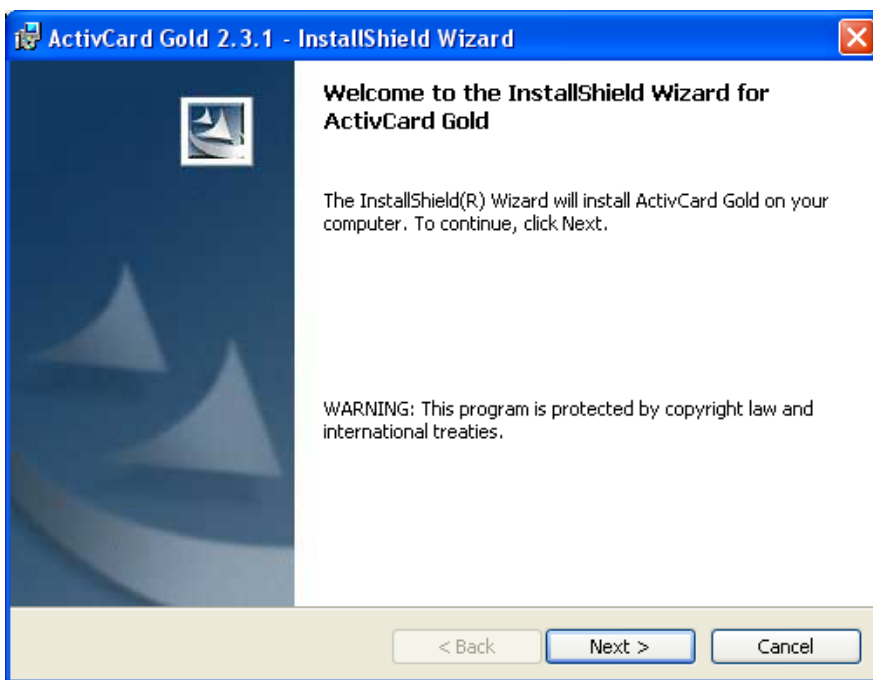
ActivCard Gold 2.3.1 - InstallShield Wizard

Welcome to the InstallShield Wizard for ActivCard Gold

The InstallShield(R) Wizard will install ActivCard Gold on your computer. To continue, click Next.

WARNING: This program is protected by copyright law and international treaties.

< Back

Next >

Cancel